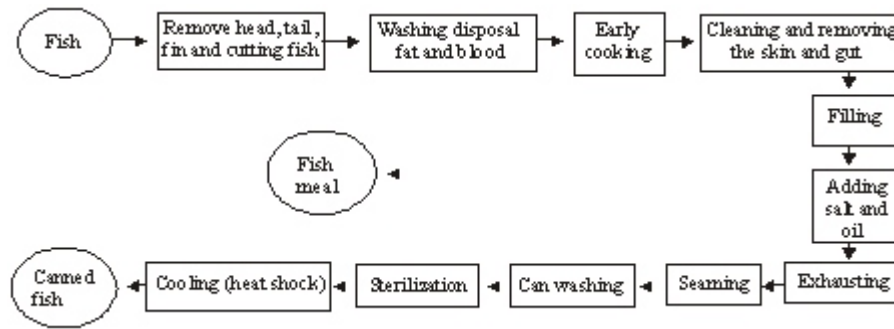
Fish

Remove head, tail, fin and cutting fish

Washing disposal fat and blood

Early cooking

Cleaning and removing the skin and gut

Filling

Fish meal

Adding salt and oil

Exhausting

Seaming

Can washing

Sterilization

Cooling (heat shock)

Canned fish